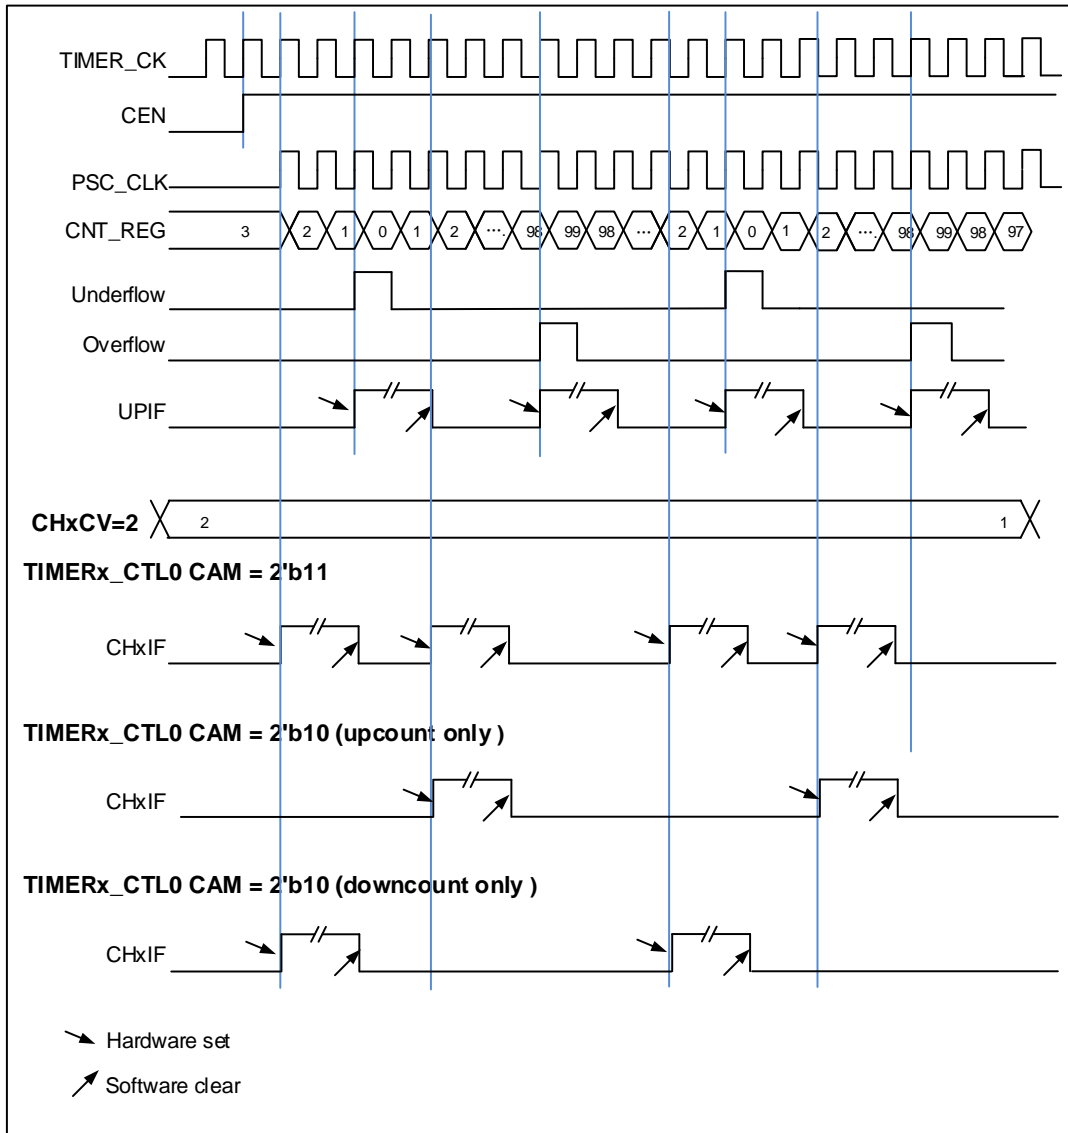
TIMER_CK

CEN

PSC_CLK

CNT_REG 3 2 1 0 1 2 ... 98 99 98 ... 2 1 0 1 2 ... 98 99 98 97

Underflow

Overflow

UPIF

CHxCV=2 2 1

TIMERx_CTL0 CAM = 2'b11

CHxIF

TIMERx_CTL0 CAM = 2'b10 (upcount only )

CHxIF

TIMERx_CTL0 CAM = 2'b10 (downcount only )

CHxIF

Hardware set

Software clear